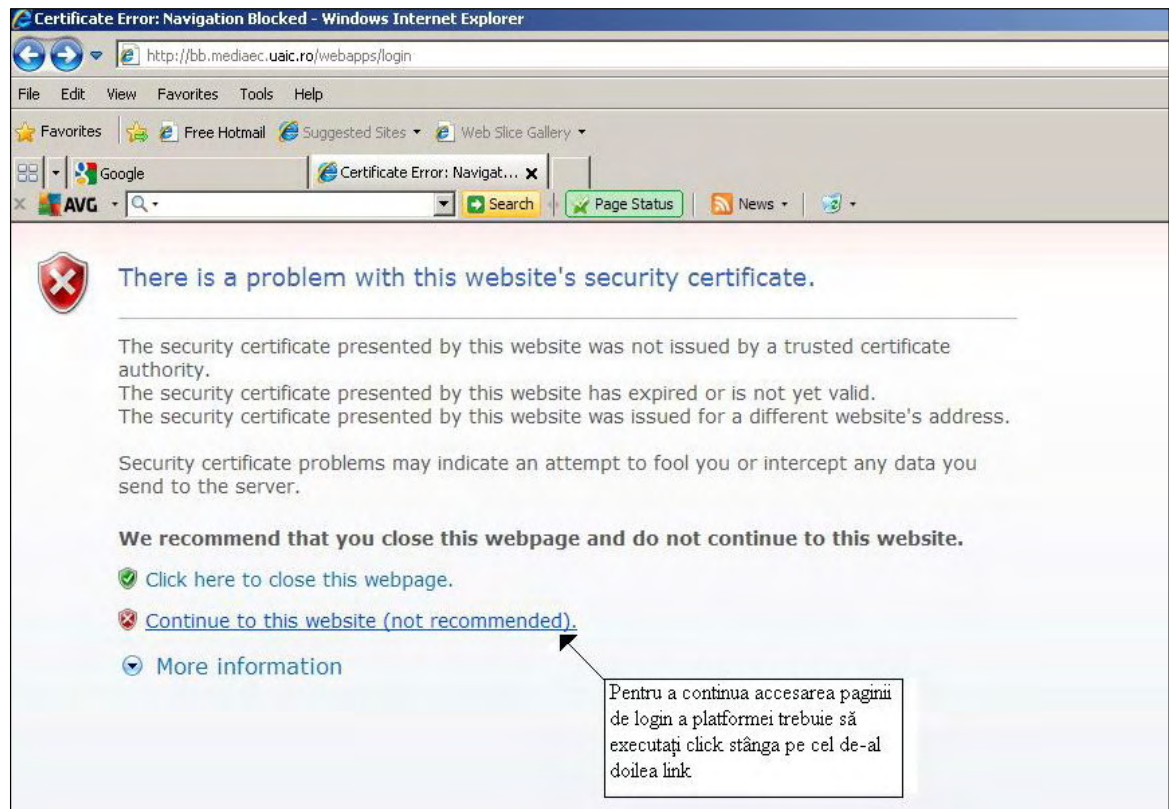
Certificate Error: Navigation Blocked - Windows Internet Explorer

http://bb.mediaec.uaic.ro/webapps/login

File Edit View Favorites Tools Help

Favorites Free Hotmail Suggested Sites Web Slice Gallery

Google Certificate Error: Navigat...

AVG Search Page Status News

There is a problem with this website's security certificate.

The security certificate presented by this website was not issued by a trusted certificate authority.
The security certificate presented by this website has expired or is not yet valid.
The security certificate presented by this website was issued for a different website's address.

Security certificate problems may indicate an attempt to fool you or intercept any data you send to the server.

**We recommend that you close this webpage and do not continue to this website.**

Click here to close this webpage.

Continue to this website (not recommended).

More information

Pentru a continua accesarea paginii de login a platformei trebuie să executați click stânga pe cel de-al doilea link